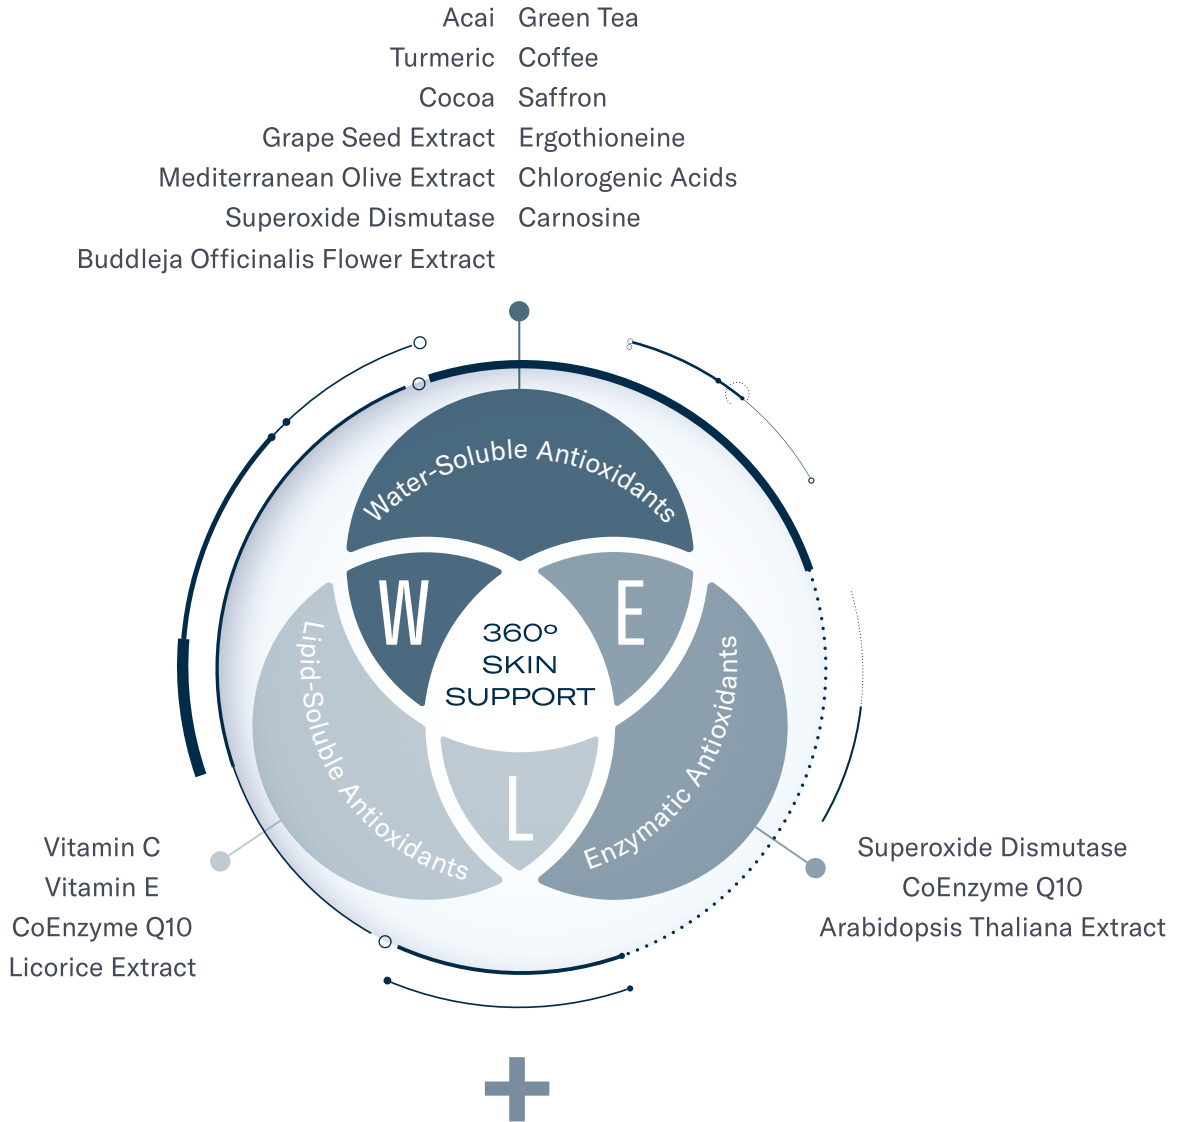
Acai
Turmeric
Cocoa
Grape Seed Extract
Mediterranean Olive Extract
Superoxide Dismutase
Buddleja Officinalis Flower Extract

Green Tea
Coffee
Saffron
Ergothioneine
Chlorogenic Acids
Carnosine

Water-Soluble Antioxidants

W

E

360º
SKIN
SUPPORT

Lipid-Soluble Antioxidants

L

Enzymatic Antioxidants

Vitamin C
Vitamin E
CoEnzyme Q10
Licorice Extract

Superoxide Dismutase
CoEnzyme Q10
Arabidopsis Thaliana Extract